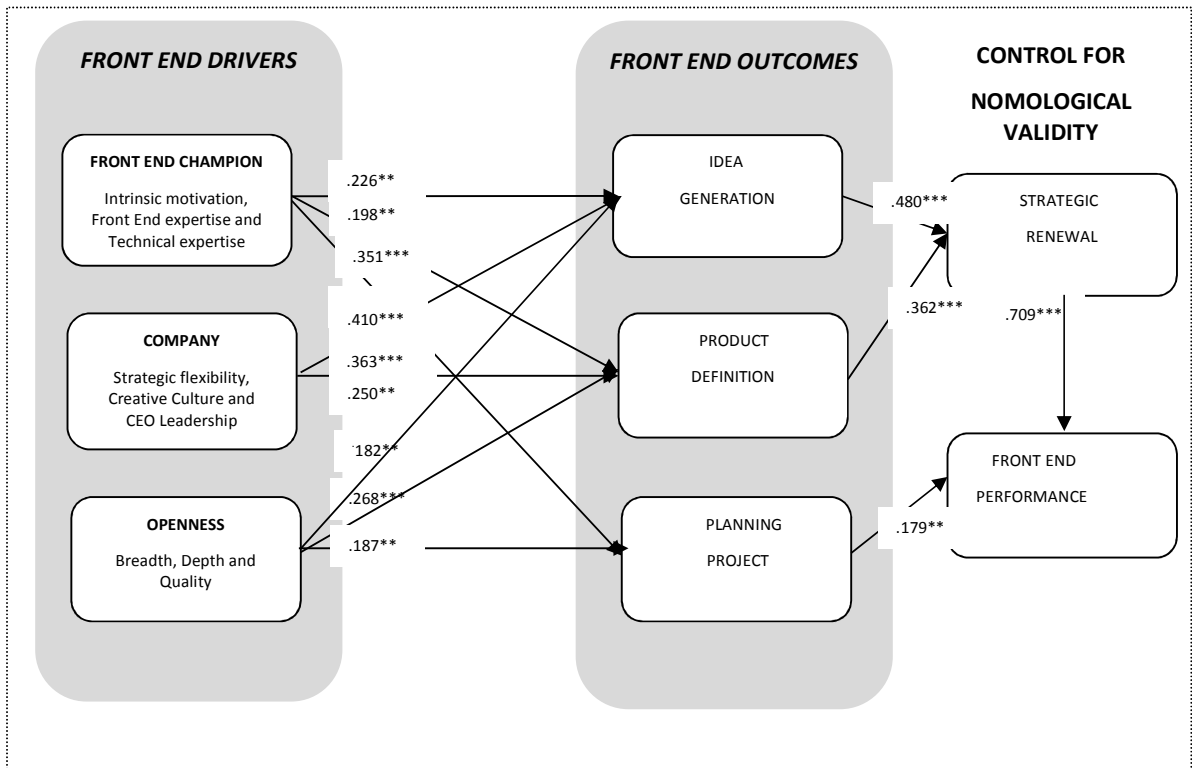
FRONT END DRIVERS

FRONT END OUTCOMES

CONTROL FOR NOMOLOGICAL VALIDITY

FRONT END CHAMPION

Intrinsic motivation, Front End expertise and Technical expertise

COMPANY

Strategic flexibility, Creative Culture and CEO Leadership

OPENNESS

Breadth, Depth and Quality

.226**

.198**

.351***

.410***

.363***

.250**

.182**

.268***

.187**

IDEA GENERATION

PRODUCT DEFINITION

PLANNING PROJECT

.480***

.362***

.179**

STRATEGIC RENEWAL

.709***

FRONT END PERFORMANCE